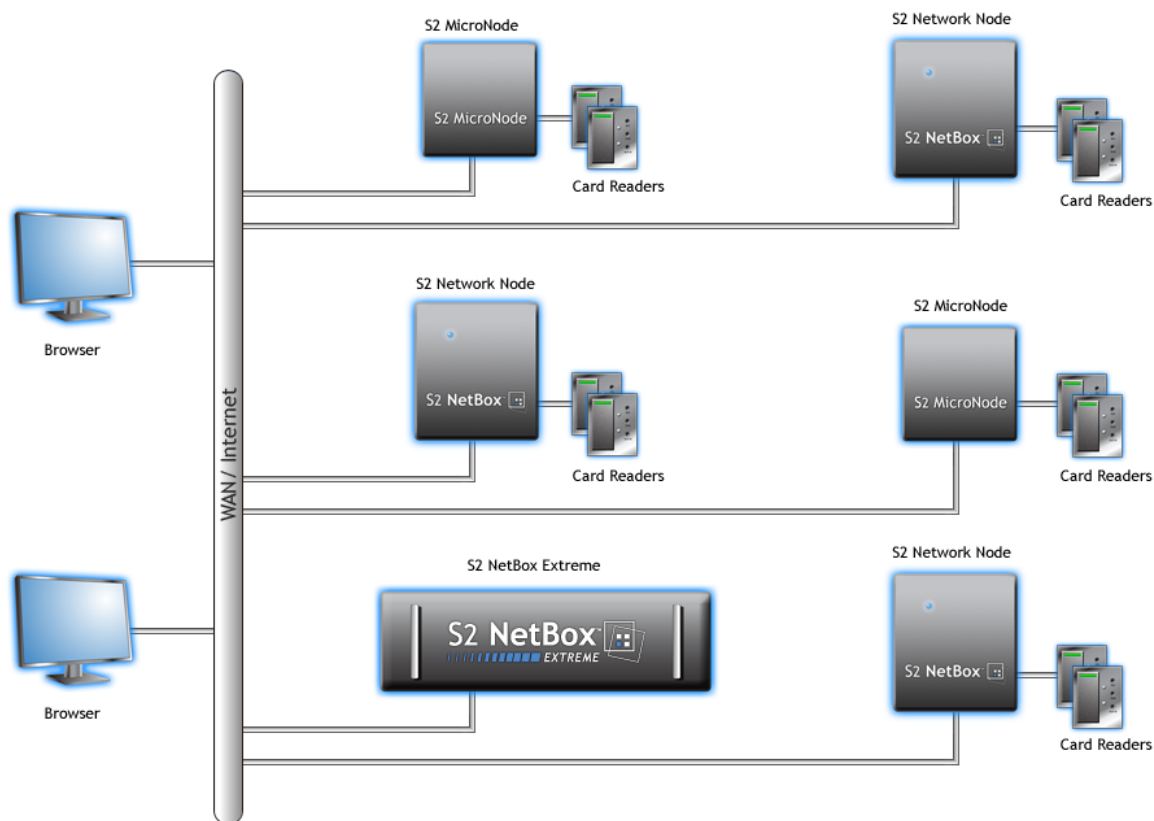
S2 MicroNode

S2 MicroNode

Card Readers

S2 Network Node

S2 NetBox

Card Readers

Browser

WAN / Internet

S2 Network Node

S2 NetBox

Card Readers

S2 MicroNode

S2 MicroNode

Card Readers

Browser

S2 NetBox Extreme

S2 NetBox

EXTREME

S2 Network Node

S2 NetBox

Card Readers